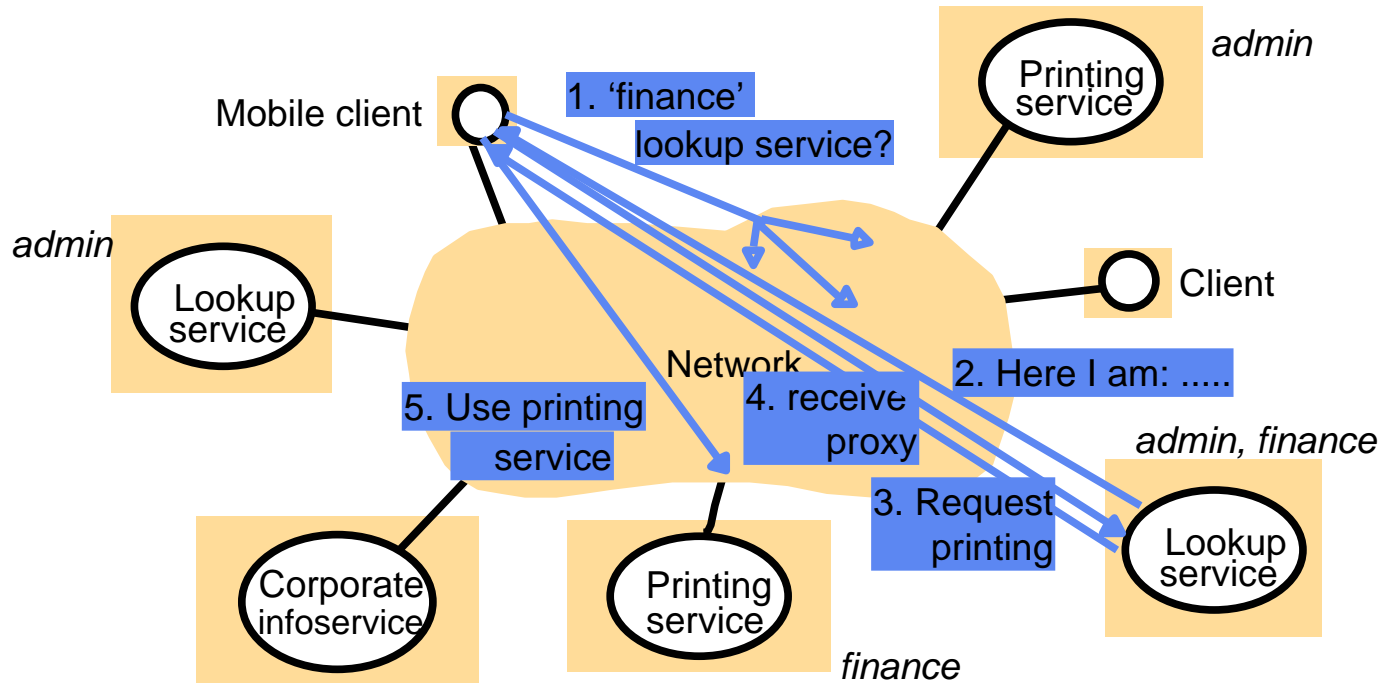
admin

Printing service

Mobile client

1. 'finance' lookup service?

admin

Lookup service

Client

Network

2. Here I am: .....

5. Use printing service

4. receive proxy

admin, finance

3. Request printing

Lookup service

Corporate infoservice

Printing service

finance